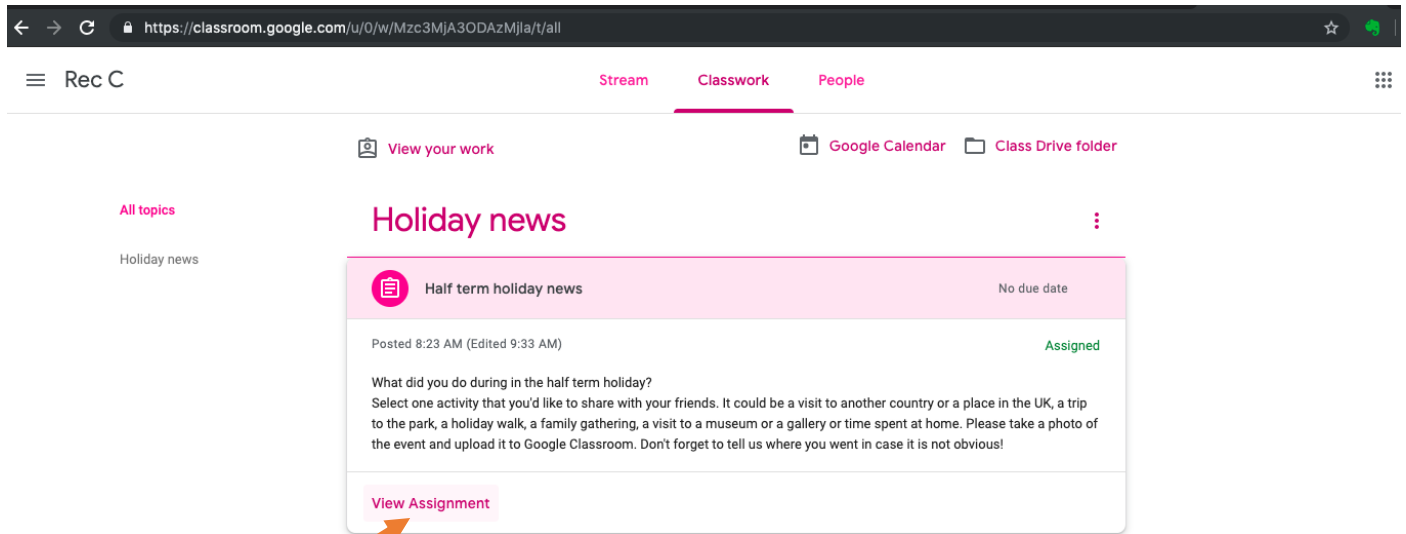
https://classroom.google.com/u/0/w/Mzc3MjA3ODAzMjla/t/all

Rec C

Stream Classwork People

View your work

Google Calendar Class Drive folder

All topics

Holiday news

Holiday news

Half term holiday news

No due date

Posted 8:23 AM (Edited 9:33 AM)

Assigned

What did you do during in the half term holiday?
Select one activity that you'd like to share with your friends. It could be a visit to another country or a place in the UK, a trip to the park, a holiday walk, a family gathering, a visit to a museum or a gallery or time spent at home. Please take a photo of the event and upload it to Google Classroom. Don't forget to tell us where you went in case it is not obvious!

View Assignment